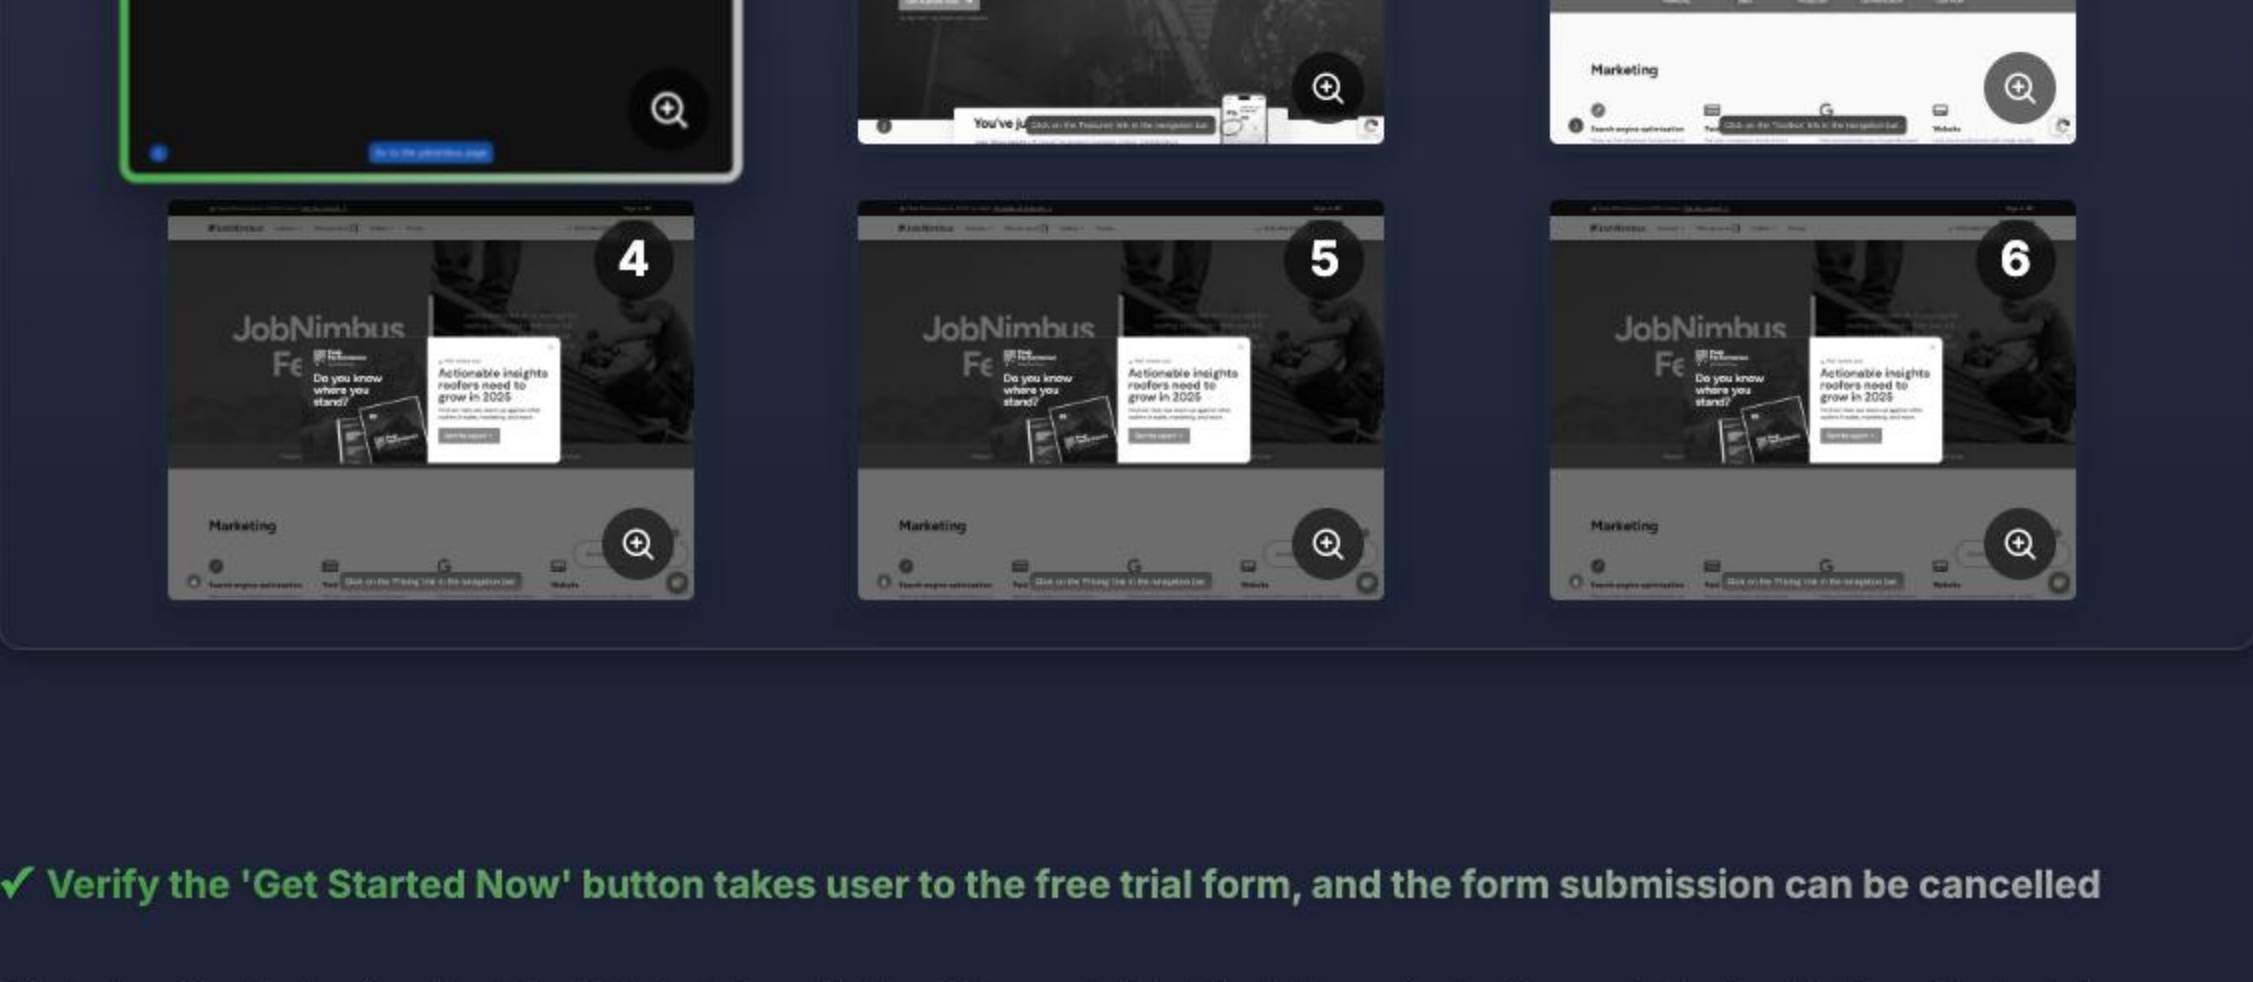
Go to the job listing page

You've j Click on the 'Features' link in the navigation bar

Marketing

Click on the 'Toolbox' link in the navigation bar

4

JobNimbus
Fe

Do you know where you stand?

Actionable insights roofers need to grow in 2025

Marketing

Click on the 'Pricing' link in the navigation bar

5

JobNimbus
Fe

Do you know where you stand?

Actionable insights roofers need to grow in 2025

Marketing

Click on the 'Pricing' link in the navigation bar

6

JobNimbus
Fe

Do you know where you stand?

Actionable insights roofers need to grow in 2025

Marketing

Click on the 'Pricing' link in the navigation bar

✓ Verify the 'Get Started Now' button takes user to the free trial form, and the form submission can be cancelled